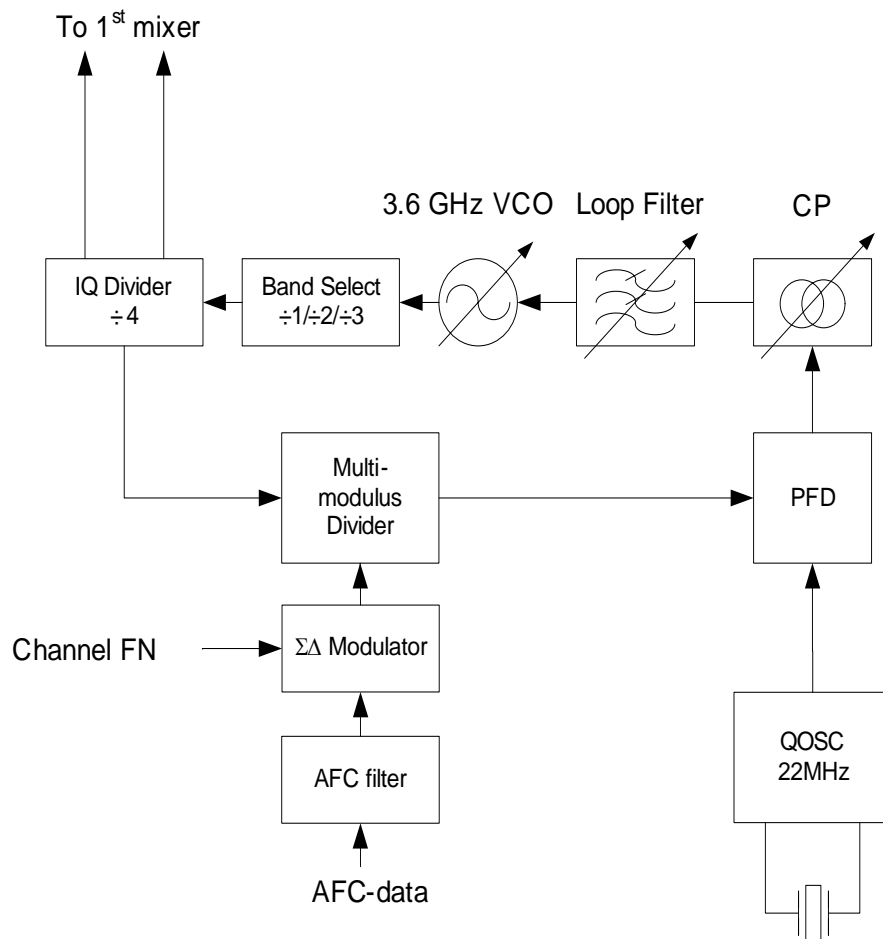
To 1$^{st}$ mixer

3.6 GHz VCO

Loop Filter

CP

IQ Divider
$\div 4$

Band Select
$\div 1/\div 2/\div 3$

Multi-
modulus
Divider

PFD

Channel FN

$\Sigma\Delta$ Modulator

AFC filter

AFC-data

QOSC
22MHz